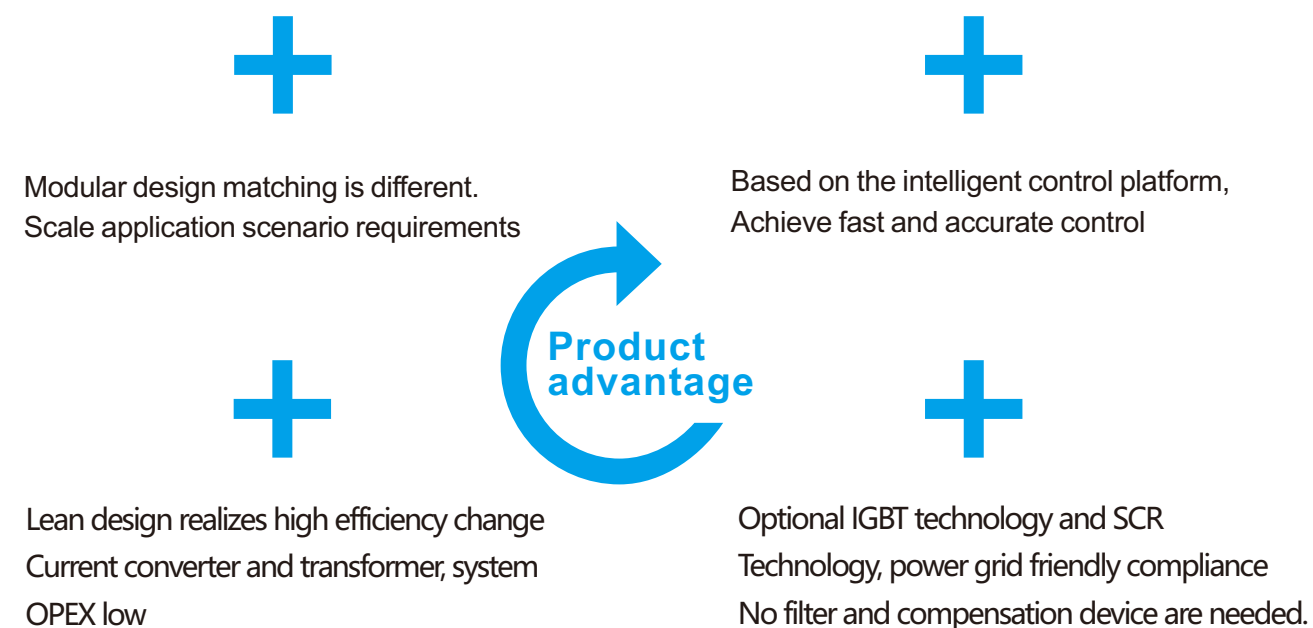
Modular design matching is different.
Scale application scenario requirements

Based on the intelligent control platform,
Achieve fast and accurate control

Product advantage

Lean design realizes high efficiency change
Current converter and transformer, system
OPEX low

Optional IGBT technology and SCR
Technology, power grid friendly compliance
No filter and compensation device are needed.